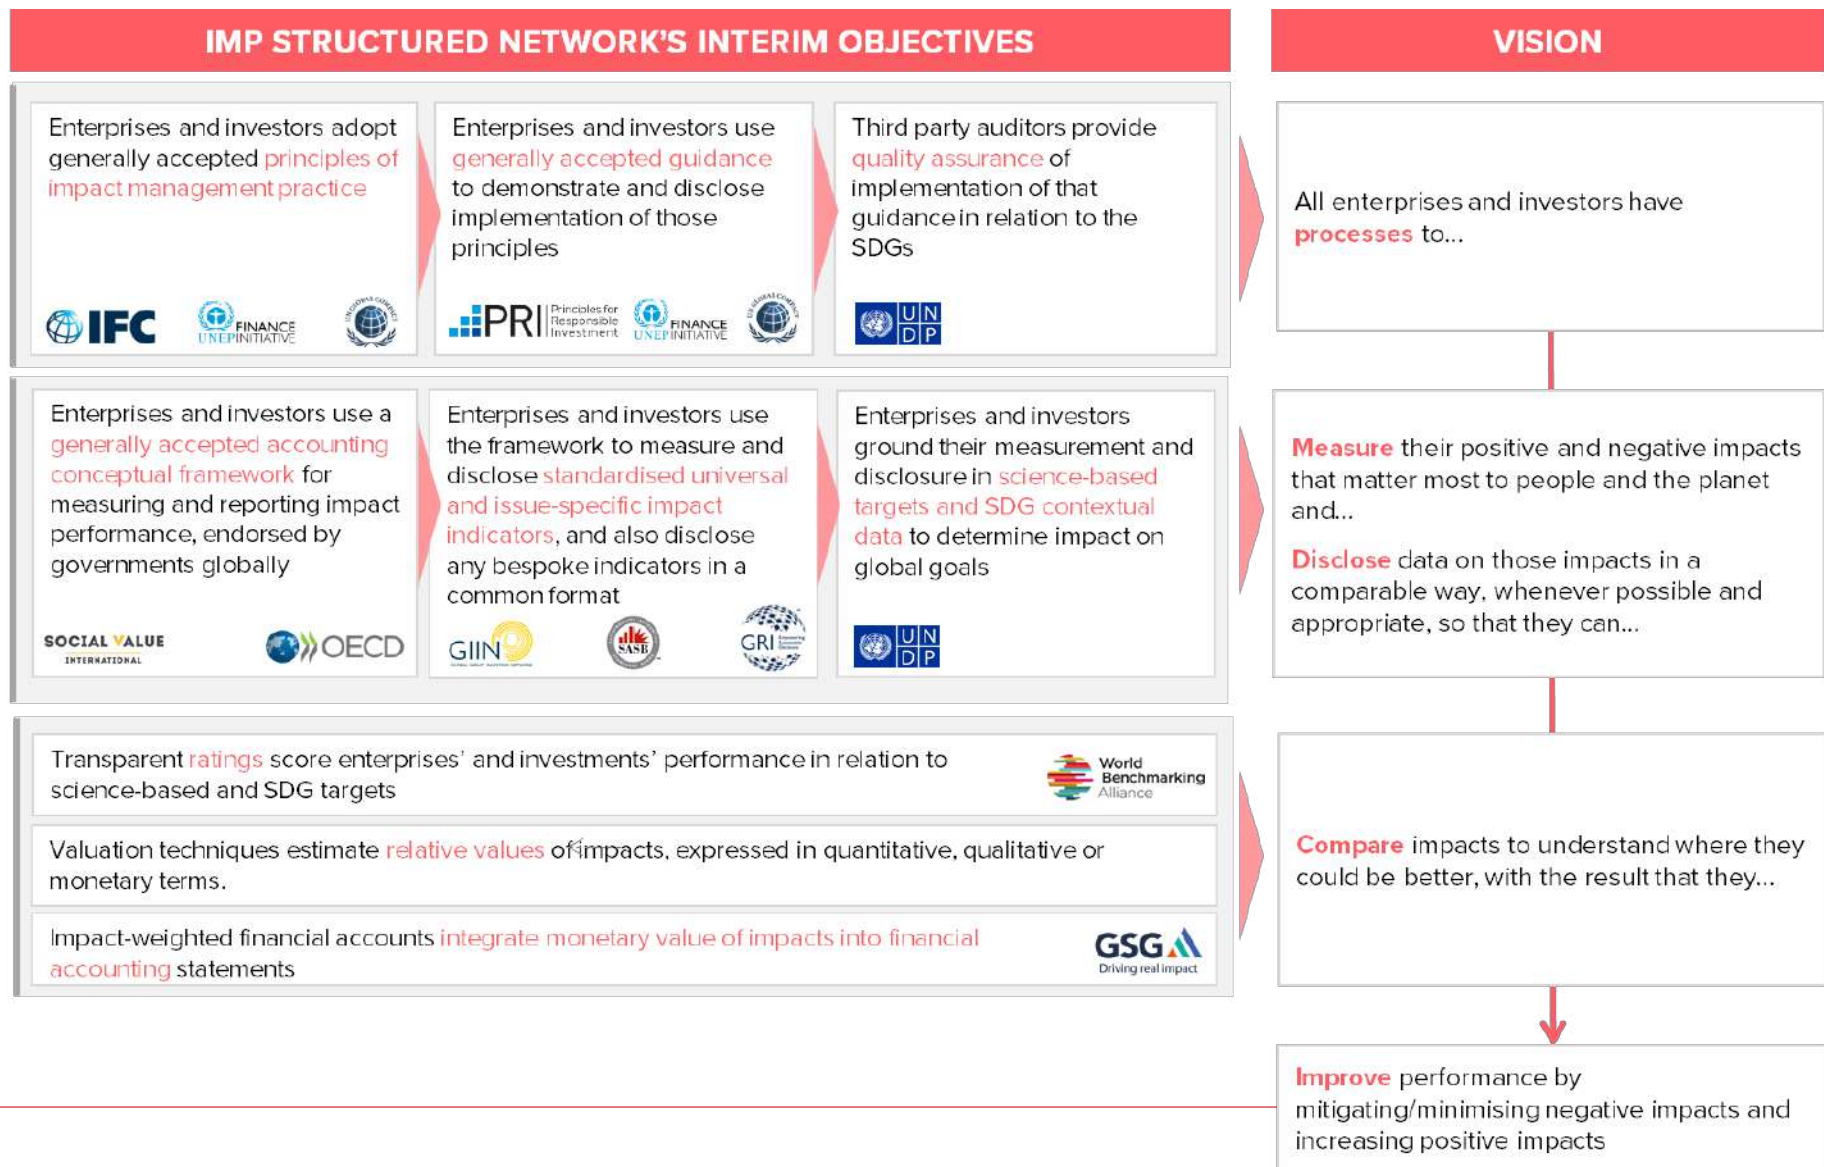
IMP STRUCTURED NETWORK'S INTERIM OBJECTIVES

VISION

Enterprises and investors adopt generally accepted principles of impact management practice

IFC FINANCE UNEP INITIATIVE

Enterprises and investors use generally accepted guidance to demonstrate and disclose implementation of those principles

PRI Principles for Responsible Investment FINANCE UNEP INITIATIVE

Third party auditors provide quality assurance of implementation of that guidance in relation to the SDGs

UN DP

All enterprises and investors have processes to...

Enterprises and investors use a generally accepted accounting conceptual framework for measuring and reporting impact performance, endorsed by governments globally

SOCIAL VALUE INTERNATIONAL OECD

Enterprises and investors use the framework to measure and disclose standardised universal and issue-specific impact indicators, and also disclose any bespoke indicators in a common format

GIIN SASB GRI

Enterprises and investors ground their measurement and disclosure in science-based targets and SDG contextual data to determine impact on global goals

UN DP

Measure their positive and negative impacts that matter most to people and the planet and...

Disclose data on those impacts in a comparable way, whenever possible and appropriate, so that they can...

Transparent ratings score enterprises' and investments' performance in relation to science-based and SDG targets

World Benchmarking Alliance

Valuation techniques estimate relative values of impacts, expressed in quantitative, qualitative or monetary terms.

Impact-weighted financial accounts integrate monetary value of impacts into financial accounting statements

GSG Driving real impact

Compare impacts to understand where they could be better, with the result that they...

Improve performance by mitigating/minimising negative impacts and increasing positive impacts